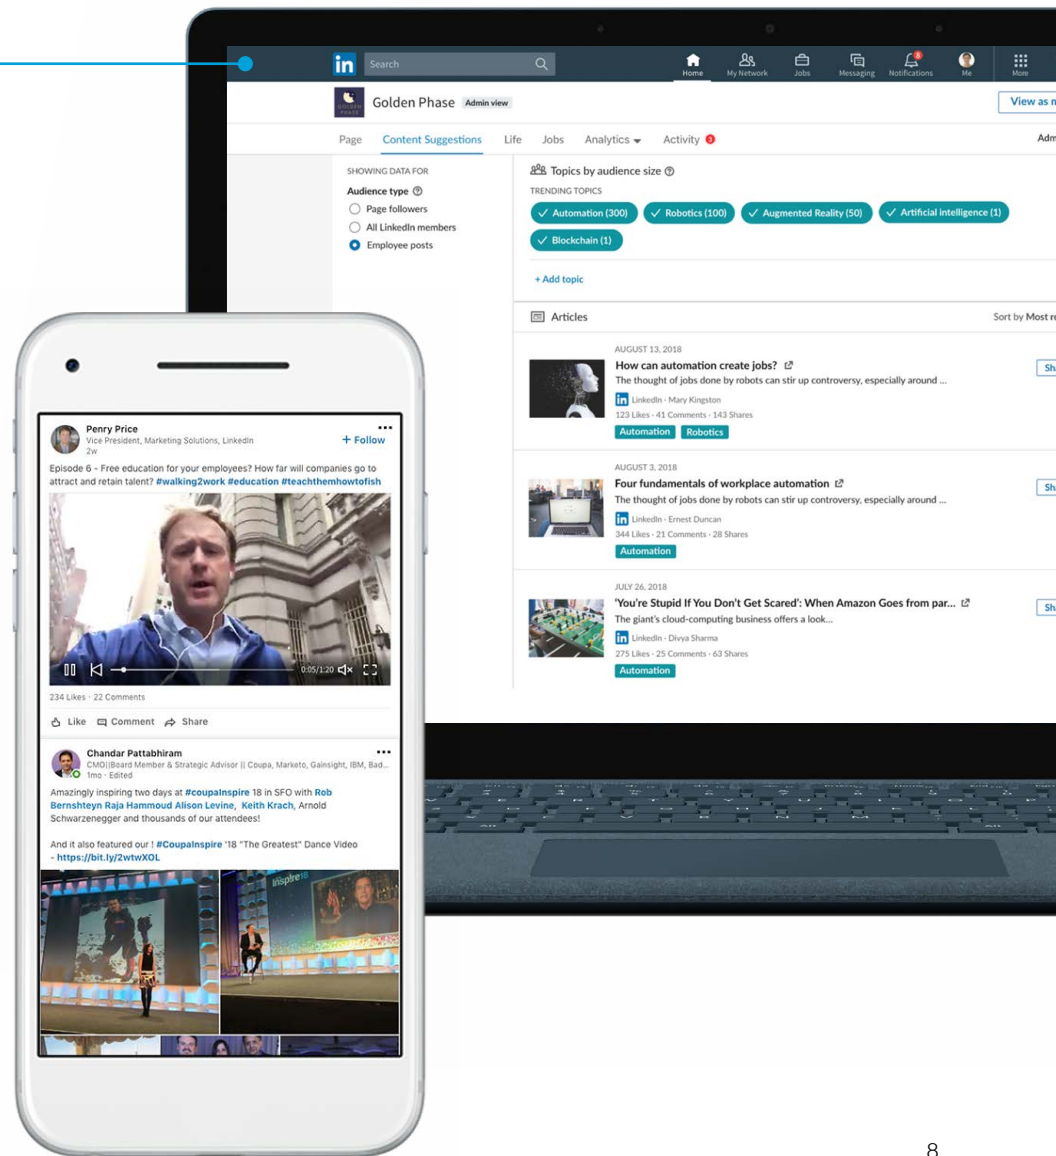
Search

Home My Network Jobs Messaging Notifications Me More

Golden Phase Admin view

View as m

Page Content Suggestions Life Jobs Analytics Activity

Adm

SHOWING DATA FOR

Audience type

Page followers

All LinkedIn members

Employee posts

Topics by audience size

TRENDING TOPICS

Automation (300) Robotics (100) Augmented Reality (50) Artificial intelligence (1)

Blockchain (1)

+ Add topic

Articles

Sort by Most r

AUGUST 13, 2018

How can automation create jobs?

The thought of jobs done by robots can stir up controversy, especially around ...

LinkedIn · Mary Kingston

123 Likes · 41 Comments · 143 Shares

Automation Robotics

Sh

AUGUST 3, 2018

Four fundamentals of workplace automation

The thought of jobs done by robots can stir up controversy, especially around ...

LinkedIn · Ernest Duncan

344 Likes · 21 Comments · 28 Shares

Automation

Sh

JULY 26, 2018

'You're Stupid If You Don't Get Scared': When Amazon Goes from par...

The giant's cloud-computing business offers a look...

LinkedIn · Divya Sharma

275 Likes · 25 Comments · 63 Shares

Automation

Sh

Penry Price

Vice President, Marketing Solutions, LinkedIn

2w

+ Follow

Episode 6 - Free education for your employees? How far will companies go to attract and retain talent? #walking2work #education #teachthemhowtofish

0:05/1:20

234 Likes · 22 Comments

Like Comment Share

Chandar Pattabhiram

CMO||Board Member & Strategic Advisor || Coupa, Marketo, Gainsight, IBM, Bad...

1mo · Edited

Amazingly inspiring two days at #coupaInspire 18 in SFO with Rob Bernshteyn Raja Hammoud Alison Levine, Keith Krach, Arnold Schwarzenegger and thousands of our attendees!

And it also featured our ! #CoupaInspire '18 "The Greatest" Dance Video - https://bit.ly/2wtwXOL

Inspire18

8